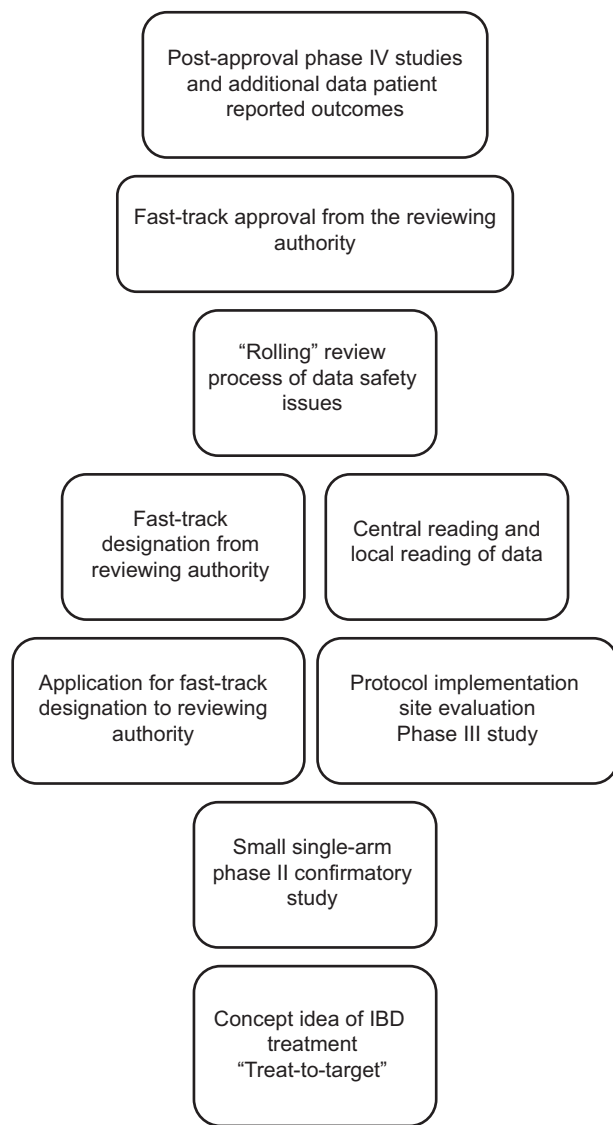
Post-approval phase IV studies and additional data patient reported outcomes

Fast-track approval from the reviewing authority

“Rolling” review process of data safety issues

Fast-track designation from reviewing authority

Central reading and local reading of data

Application for fast-track designation to reviewing authority

Protocol implementation site evaluation Phase III study

Small single-arm phase II confirmatory study

Concept idea of IBD treatment “Treat-to-target”